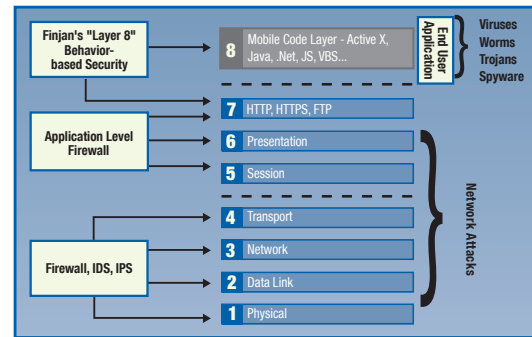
Finjan's "Layer 8" Behavior-based Security

8 Mobile Code Layer - Active X, Java, .Net, JS, VBS...

End User Application

Viruses
Worms
Trojans
Spyware

7 HTTP, HTTPS, FTP

Application Level Firewall

6 Presentation

5 Session

4 Transport

3 Network

2 Data Link

1 Physical

Firewall, IDS, IPS

Network Attacks